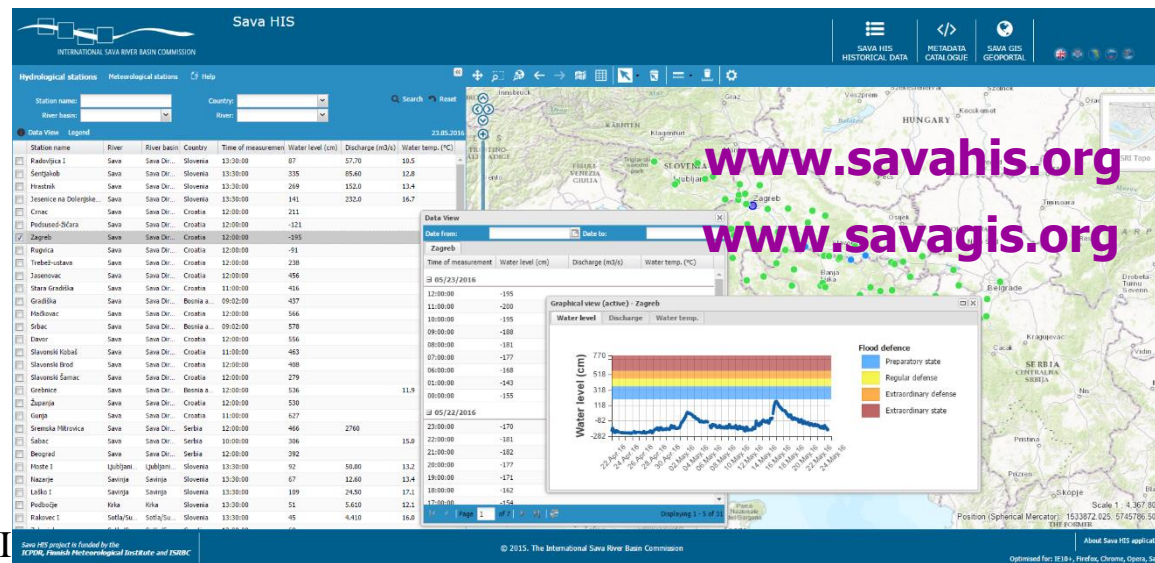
INTERNATIONAL SAVA RIVER BASIN COMMISSION

Sava HIS

SAVA HIS HISTORICAL DATA | METADATA CATALOGUE | SAVA GIS GEOPORTAL

Hydrological stations | Meteorological stations | Help

Station name: | Country: | Search | Reset
River basin: | River:

Data View | Legend | 23.05.2016

| Station name | River | River basin | Country | Time of measurement | Water level (cm) | Discharge (m3/s) | Water temp. (°C) |
|---|---|---|---|---|---|---|---|
| Radovljica I | Sava | Sava Dir... | Slovenia | 13:30:00 | 87 | 57.70 | 10.5 |
| Šentjakob | Sava | Sava Dir... | Slovenia | 13:30:00 | 335 | 85.60 | 12.8 |
| Hrastnik | Sava | Sava Dir... | Slovenia | 13:30:00 | 269 | 152.0 | 13.4 |
| Jesenice na Dolenjske... | Sava | Sava Dir... | Slovenia | 13:30:00 | 141 | 232.0 | 16.7 |
| Crnac | Sava | Sava Dir... | Croatia | 12:00:00 | 211 | | |
| Podsused-žičara | Sava | Sava Dir... | Croatia | 12:00:00 | -121 | | |
| Zagreb | Sava | Sava Dir... | Croatia | 12:00:00 | -195 | | |
| Rugvica | Sava | Sava Dir... | Croatia | 12:00:00 | -91 | | |
| Trebež-ustava | Sava | Sava Dir... | Croatia | 12:00:00 | 238 | | |
| Jasenovac | Sava | Sava Dir... | Croatia | 12:00:00 | 456 | | |
| Stara Gradiška | Sava | Sava Dir... | Croatia | 11:00:00 | 416 | | |
| Gradiška | Sava | Sava Dir... | Bosnia a... | 09:02:00 | 437 | | |
| Mačkovac | Sava | Sava Dir... | Croatia | 12:00:00 | 566 | | |
| Srbac | Sava | Sava Dir... | Bosnia a... | 09:02:00 | 578 | | |
| Davor | Sava | Sava Dir... | Croatia | 12:00:00 | 556 | | |
| Slavonski Kobaš | Sava | Sava Dir... | Croatia | 11:00:00 | 463 | | |
| Slavonski Brod | Sava | Sava Dir... | Croatia | 12:00:00 | 408 | | |
| Slavonski Šamac | Sava | Sava Dir... | Croatia | 12:00:00 | 279 | | |
| Grebnice | Sava | Sava Dir... | Bosnia a... | 12:00:00 | 536 | | 11.9 |
| Županja | Sava | Sava Dir... | Croatia | 12:00:00 | 530 | | |
| Gunja | Sava | Sava Dir... | Croatia | 11:00:00 | 627 | | |
| Sremska Mitrovica | Sava | Sava Dir... | Serbia | 12:00:00 | 466 | 2760 | |
| Šabac | Sava | Sava Dir... | Serbia | 10:00:00 | 306 | | 15.0 |
| Beograd | Sava | Sava Dir... | Serbia | 12:00:00 | 392 | | |
| Moste I | Ljubljani... | Ljubljani... | Slovenia | 13:30:00 | 92 | 50.80 | 13.2 |
| Nazarje | Savinja | Savinja | Slovenia | 13:30:00 | 67 | 12.60 | 13.4 |
| Laško I | Savinja | Savinja | Slovenia | 13:30:00 | 109 | 24.50 | 17.1 |
| Podbočje | Krka | Krka | Slovenia | 13:30:00 | 51 | 5.610 | 12.1 |
| Rakovec I | Sotla/Su... | Sotla/Su... | Slovenia | 13:30:00 | 45 | 4.410 | 16.8 |

Data View
Date from: | Date to:
Zagreb

| Time of measurement | Water level (cm) | Discharge (m3/s) | Water temp. (°C) |
|---|---|---|---|
| 05/23/2016 | | | |
| 12:00:00 | -195 | | |
| 11:00:00 | -200 | | |
| 10:00:00 | -195 | | |
| 09:00:00 | -188 | | |
| 08:00:00 | -181 | | |
| 07:00:00 | -177 | | |
| 06:00:00 | -168 | | |
| 01:00:00 | -143 | | |
| 00:00:00 | -155 | | |
| 05/22/2016 | | | |
| 23:00:00 | -170 | | |
| 22:00:00 | -181 | | |
| 21:00:00 | -182 | | |
| 20:00:00 | -177 | | |
| 19:00:00 | -171 | | |
| 18:00:00 | -162 | | |
| 17:00:00 | -154 | | |

Page 1 of 2 | Displaying 1 - 5 of 31

Graphical view (active) - Zagreb
Water level | Discharge | Water temp.

Water level (cm)
770, 518, 318, 118, -82, -282
22 Apr 16, 24 Apr 16, 26 Apr 16, 28 Apr 16, 30 Apr 16, 02 May 16, 04 May 16, 06 May 16, 08 May 16, 10 May 16, 12 May 16, 14 May 16, 16 May 16, 18 May 16, 20 May 16, 22 May 16, 24 May 16

Flood defence
Preparatory state
Regular defense
Extraordinary defense
Extraordinary state

www.savahis.org
www.savagis.org

Innsbruck, Graz, Kecskemét, HUNGARY, KÄRNTEN, Klagenfurt, FRIULI-VENEZIA GIULIA, Trieste, Ljubljana, SLOVENIA, Zagreb, Osijek, Timisoara, Banja Luka, Drobeta-Turnu Severin, Belgrade, Kragujevac, Cacak, SERBIA, CENTRALNA SRBIJA, Pristina, Skopje, Prizren, THE FORMER, ESRI Topo

Scale 1 : 4,367,80
Position (Spherical Mercator): 1533872.025, 5745786.50

Sava HIS project is funded by the ICPDR, Finnish Meteorological Institute and ISRBC

© 2015. The International Sava River Basin Commission

About Sava HIS applicat
Optimised for: IE10+, Firefox, Chrome, Opera, Sa